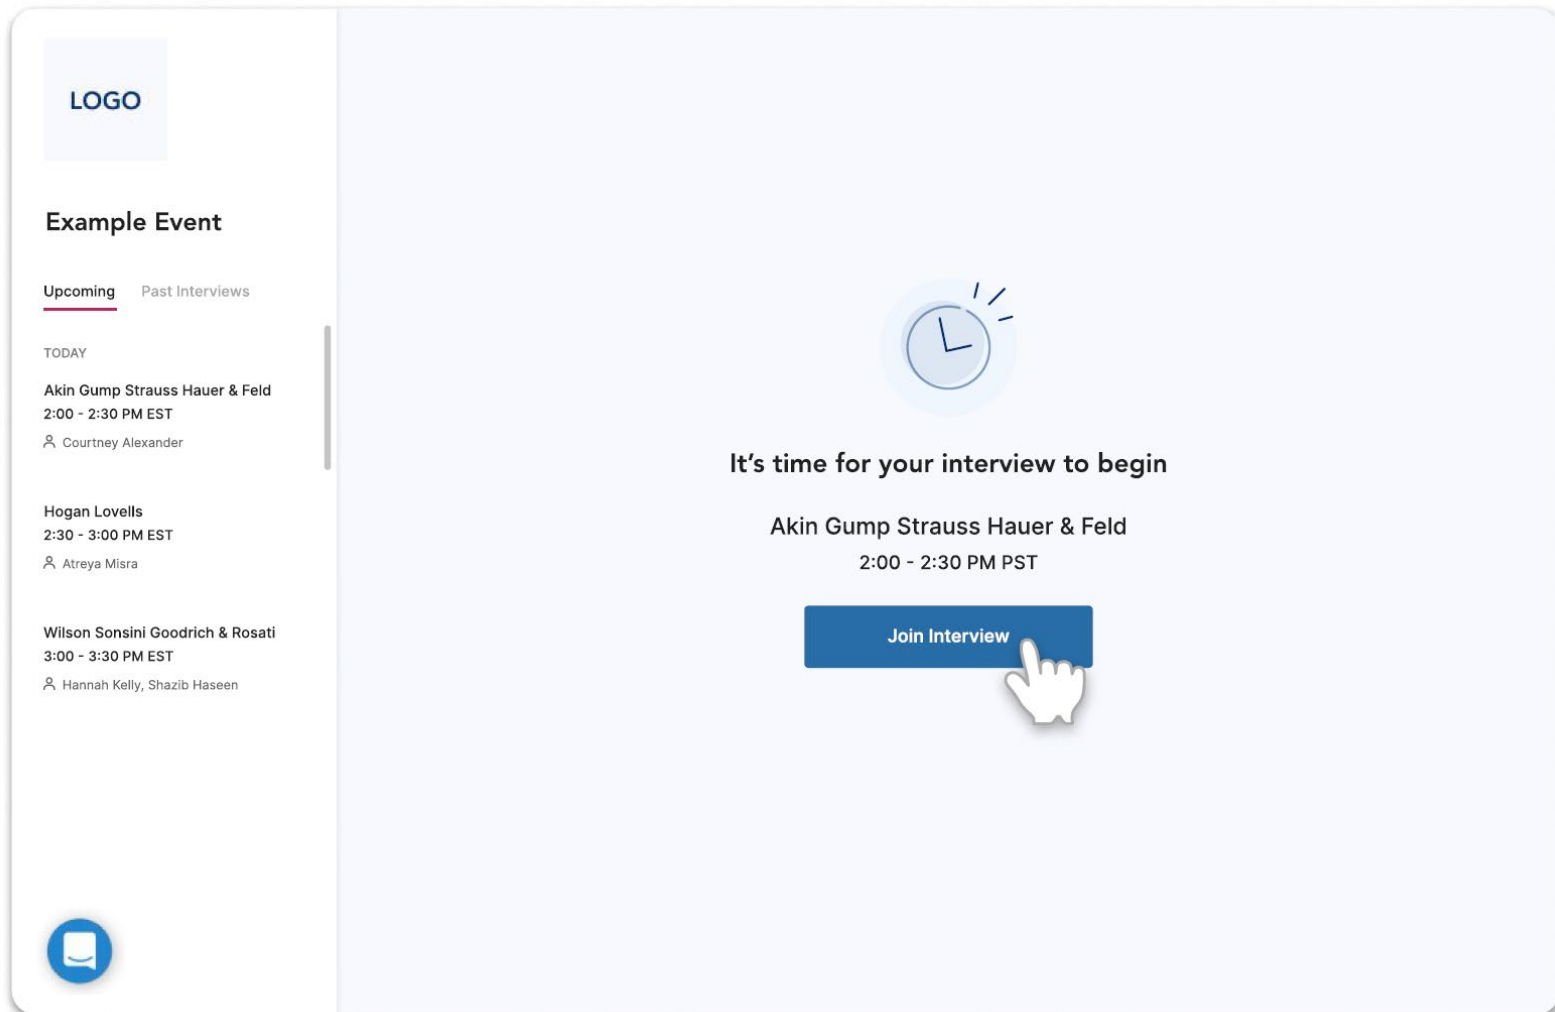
LOGO

Example Event

Upcoming Past Interviews

TODAY

Akin Gump Strauss Hauer & Feld
2:00 - 2:30 PM EST
Courtney Alexander

Hogan Lovells
2:30 - 3:00 PM EST
Atreya Misra

Wilson Sonsini Goodrich & Rosati
3:00 - 3:30 PM EST
Hannah Kelly, Shazib Haseen

It’s time for your interview to begin

Akin Gump Strauss Hauer & Feld
2:00 - 2:30 PM PST

Join Interview